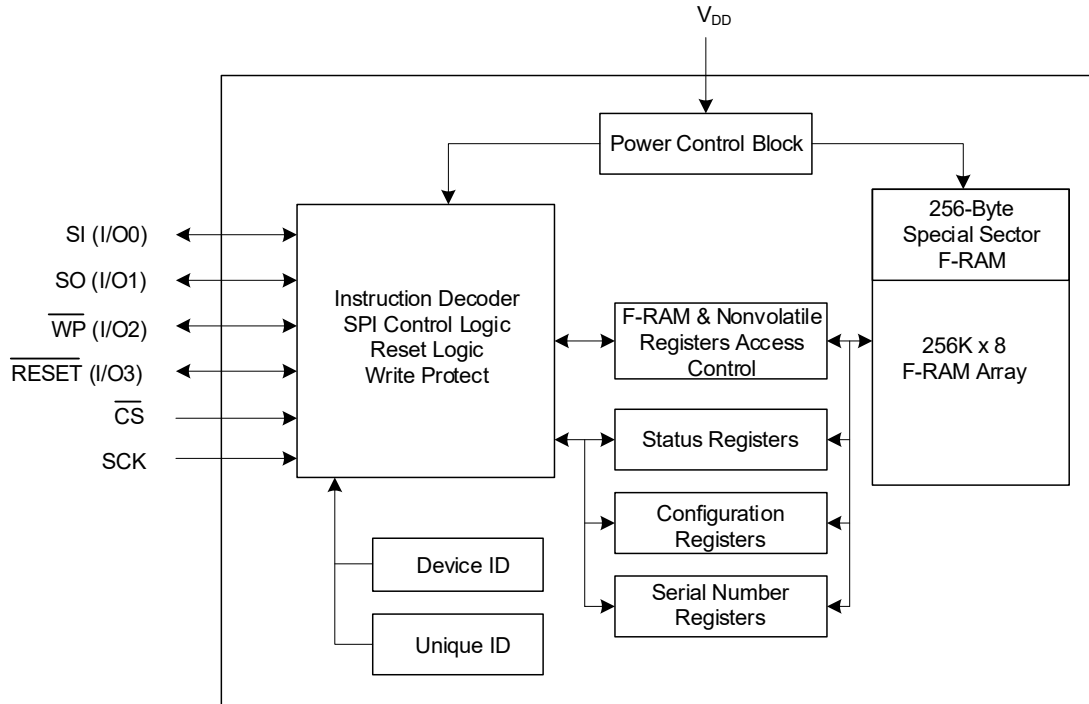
$V_{DD}$

Power Control Block

SI (I/O0)

SO (I/O1)

$\overline{WP}$ (I/O2)

$\overline{RESET}$ (I/O3)

$\overline{CS}$

SCK

Instruction Decoder
SPI Control Logic
Reset Logic
Write Protect

F-RAM & Nonvolatile Registers Access Control

256-Byte Special Sector F-RAM

256K x 8 F-RAM Array

Status Registers

Configuration Registers

Serial Number Registers

Device ID

Unique ID